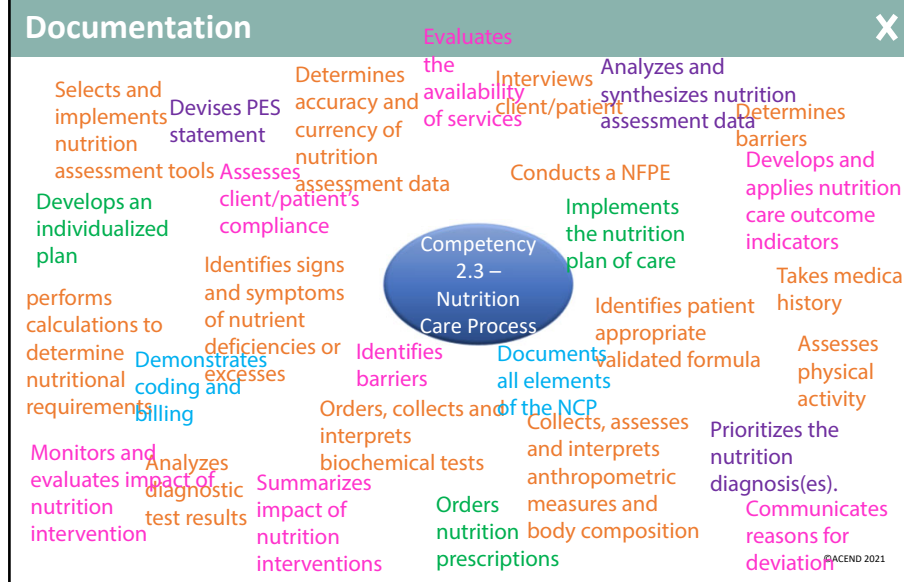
Documentation

X

Selects and implements nutrition assessment tools

Devises PES statement

Determines accuracy and currency of nutrition assessment data

Evaluates the availability of services

Interviews client/patient

Analyzes and synthesizes nutrition assessment data

Determines barriers

Assesses client/patient's compliance

Conducts a NFPE

Develops and applies nutrition care outcome indicators

Develops an individualized plan

Implements the nutrition plan of care

Competency 2.3 – Nutrition Care Process

Identifies signs and symptoms of nutrient deficiencies or excesses

Takes medica history

performs calculations to determine nutritional requirements

Identifies patient appropriate validated formula

Demonstrates coding and billing

Identifies barriers

Documents all elements of the NCP

Assesses physical activity

Orders, collects and interprets biochemical tests

Collects, assesses and interprets anthropometric measures and body composition

Prioritizes the nutrition diagnosis(es).

Monitors and evaluates impact of nutrition intervention

Analyzes diagnostic test results

Summarizes impact of nutrition interventions

Orders nutrition prescriptions

Communicates reasons for deviation

©ACEND 2021